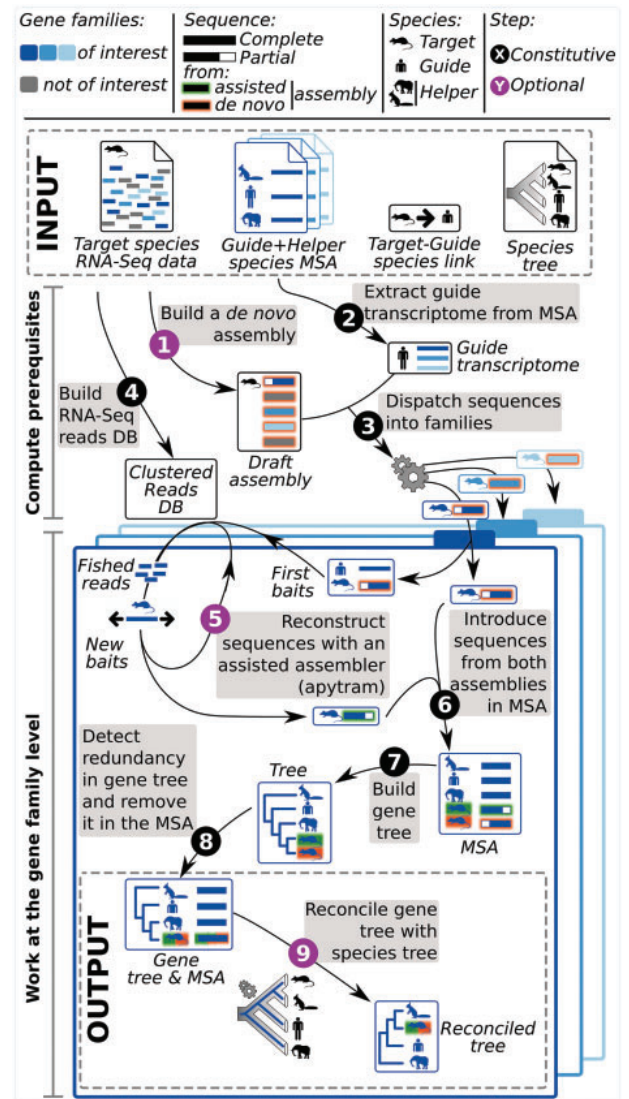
Gene families:
of interest
not of interest

Sequence:
Complete
Partial
from:
assisted
de novo
assembly

Species:
Target
Guide
Helper

Step:
X Constitutive
Y Optional

INPUT

Target species RNA-Seq data

Guide+Helper species MSA

Target-Guide species link

Species tree

Compute prerequisites

1 Build a de novo assembly

2 Extract guide transcriptome from MSA

Guide transcriptome

4 Build RNA-Seq reads DB

Draft assembly

3 Dispatch sequences into families

Clustered Reads DB

Work at the gene family level

Fished reads

First baits

New baits

5 Reconstruct sequences with an assisted assembler (apytram)

Introduce sequences from both assemblies in MSA

6

Detect redundancy in gene tree and remove it in the MSA

Tree

7 Build gene tree

MSA

8

OUTPUT

Gene tree & MSA

9 Reconcile gene tree with species tree

Reconciled tree